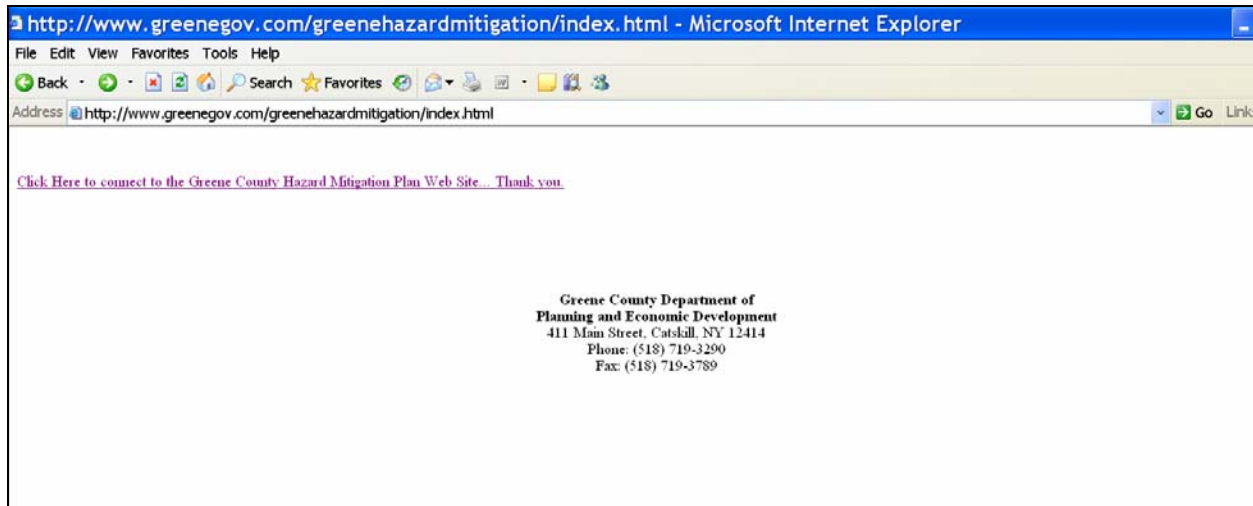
http://www.greenegov.com/greenehazardmitigation/index.html - Microsoft Internet Explorer

File Edit View Favorites Tools Help

Back Search Favorites

Address http://www.greenegov.com/greenehazardmitigation/index.html Go Link

Click Here to connect to the Greene County Hazard Mitigation Plan Web Site... Thank you.

**Greene County Department of Planning and Economic Development**
411 Main Street, Catskill, NY 12414
Phone: (518) 719-3290
Fax: (518) 719-3789